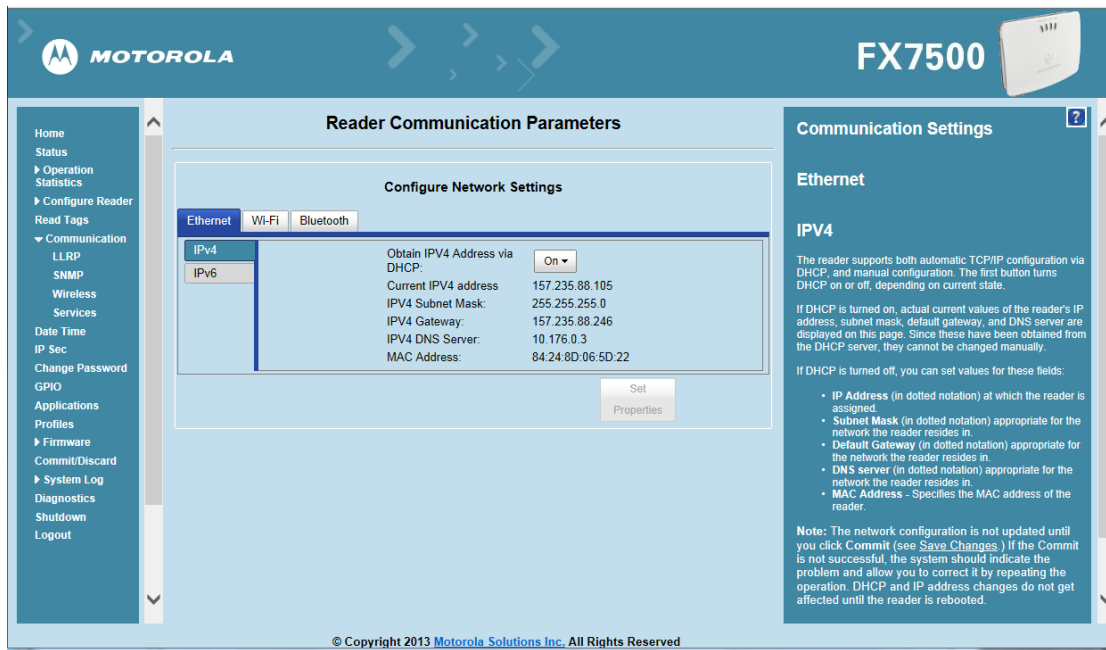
MOTOROLA

FX7500

Home
Status
Operation Statistics
Configure Reader
Read Tags
Communication
LLRP
SNMP
Wireless
Services
Date Time
IP Sec
Change Password
GPIO
Applications
Profiles
Firmware
Commit/Discard
System Log
Diagnostics
Shutdown
Logout

Reader Communication Parameters

Configure Network Settings

Ethernet | Wi-Fi | Bluetooth

IPv4
IPv6

| | |
|---|---|
| Obtain IPV4 Address via DHCP: | On |
| Current IPV4 address | 157.235.88.105 |
| IPV4 Subnet Mask: | 255.255.255.0 |
| IPV4 Gateway: | 157.235.88.246 |
| IPV4 DNS Server: | 10.176.0.3 |
| MAC Address: | 84:24:8D:06:5D:22 |

Set Properties

?

Communication Settings

Ethernet

IPV4

The reader supports both automatic TCP/IP configuration via DHCP, and manual configuration. The first button turns DHCP on or off, depending on current state.

If DHCP is turned on, actual current values of the reader's IP address, subnet mask, default gateway, and DNS server are displayed on this page. Since these have been obtained from the DHCP server, they cannot be changed manually.

If DHCP is turned off, you can set values for these fields:

• IP Address (in dotted notation) at which the reader is assigned.
• Subnet Mask (in dotted notation) appropriate for the network the reader resides in.
• Default Gateway (in dotted notation) appropriate for the network the reader resides in.
• DNS server (in dotted notation) appropriate for the network the reader resides in.
• MAC Address - Specifies the MAC address of the reader.

Note: The network configuration is not updated until you click Commit (see Save Changes.) If the Commit is not successful, the system should indicate the problem and allow you to correct it by repeating the operation. DHCP and IP address changes do not get affected until the reader is rebooted.

© Copyright 2013 Motorola Solutions Inc. All Rights Reserved